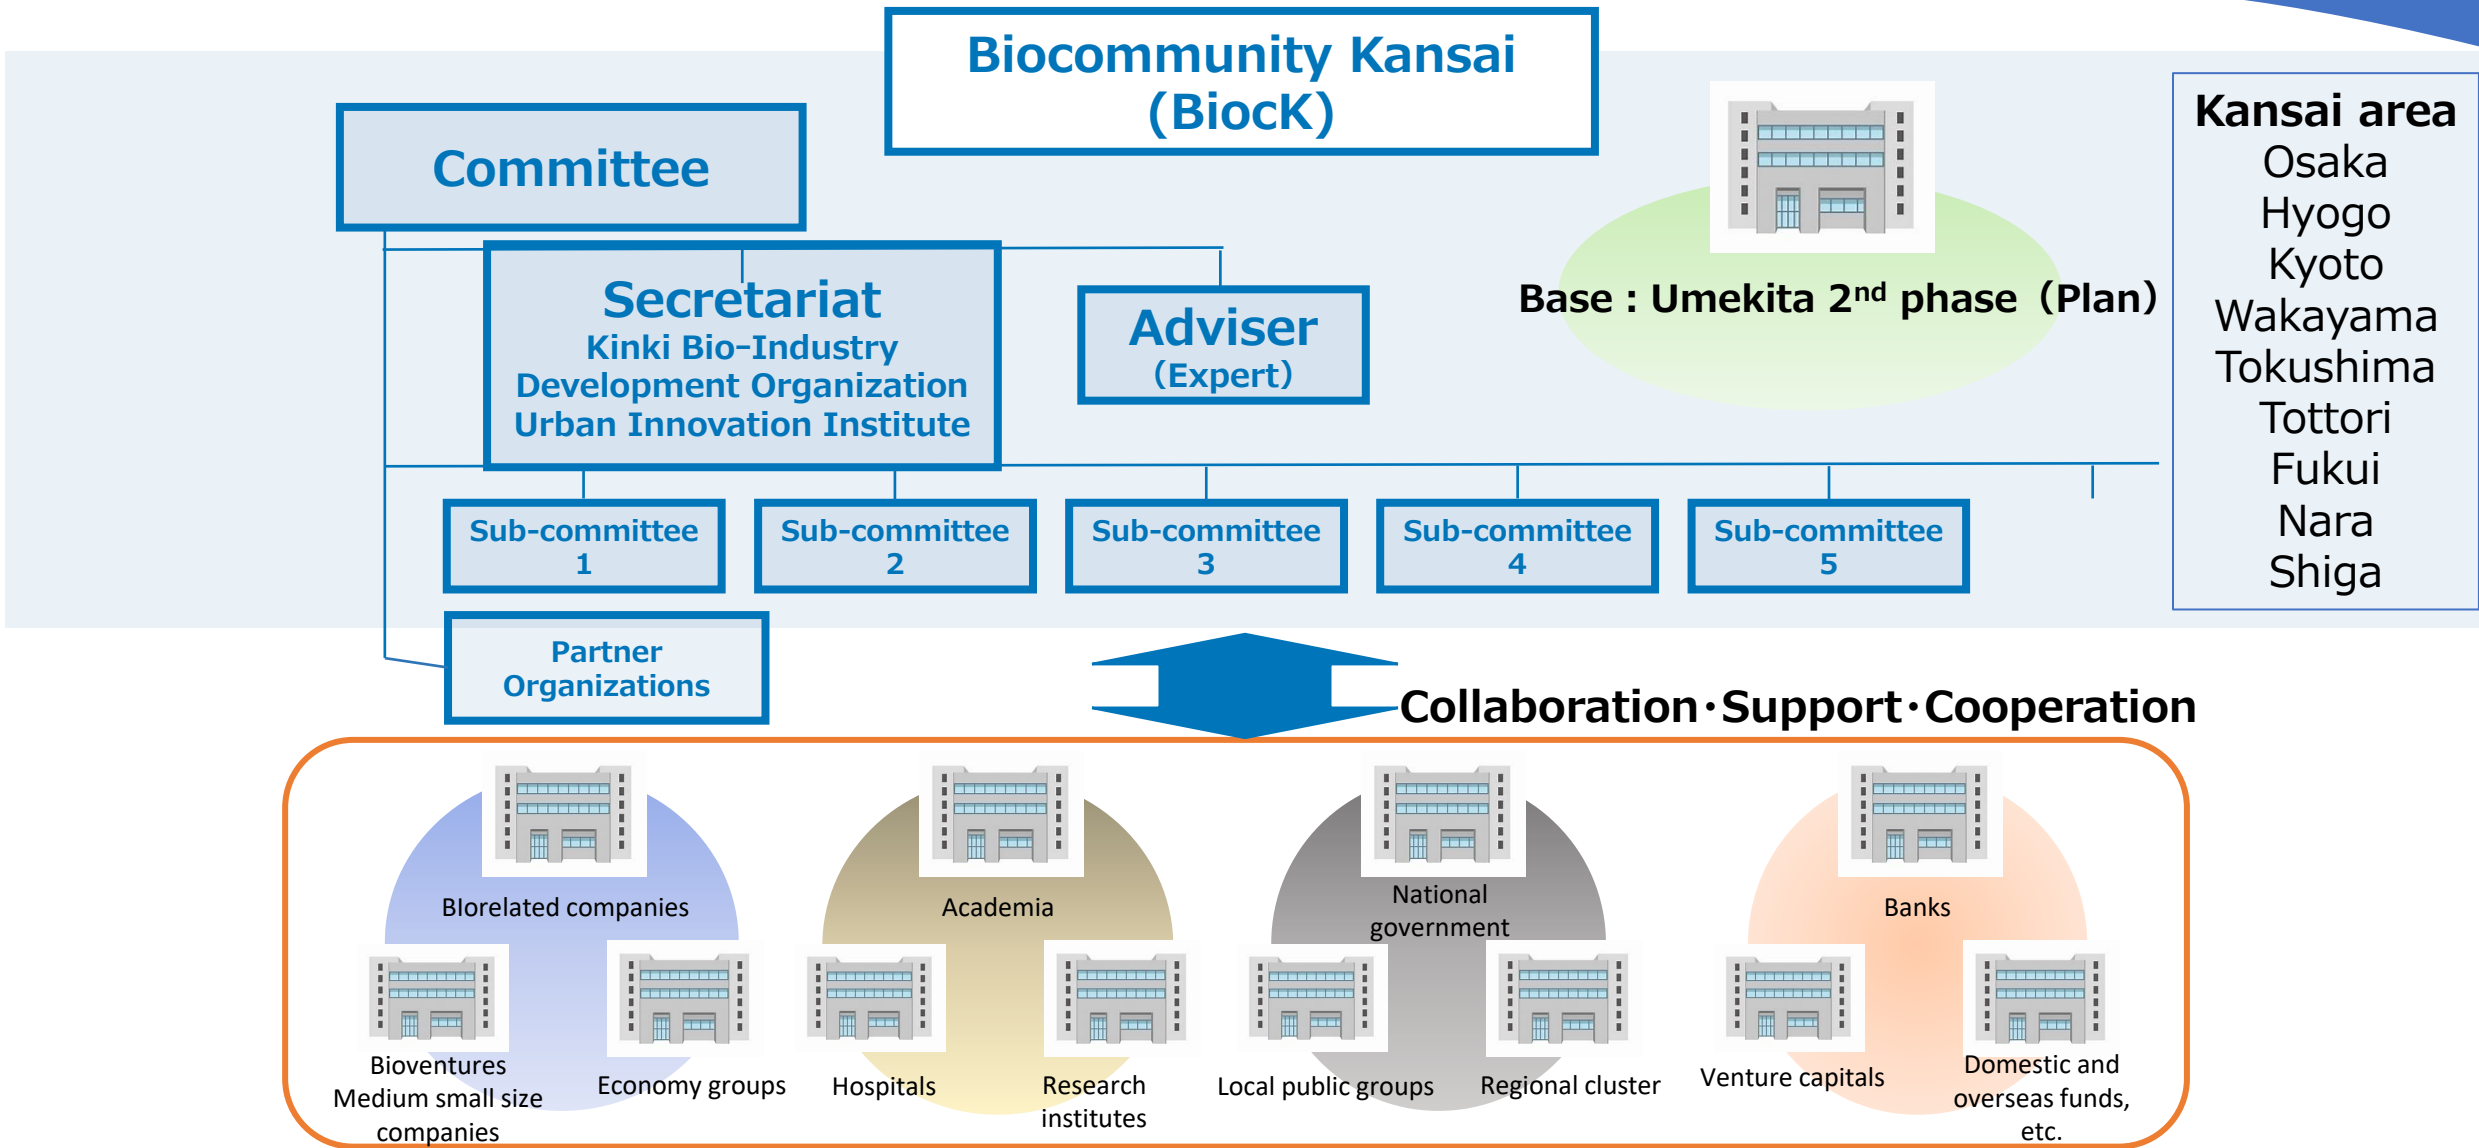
Biocommunity Kansai (BiocK)

Committee

Secretariat
Kinki Bio-Industry Development Organization
Urban Innovation Institute

Adviser (Expert)

Base : Umekita 2$^{nd}$ phase (Plan)

Kansai area
Osaka
Hyogo
Kyoto
Wakayama
Tokushima
Tottori
Fukui
Nara
Shiga

Sub-committee 1

Sub-committee 2

Sub-committee 3

Sub-committee 4

Sub-committee 5

Partner Organizations

Collaboration･Support･Cooperation

Biorelated companies

Bioventures
Medium small size companies

Economy groups

Academia

Hospitals

Research institutes

National government

Local public groups

Regional cluster

Banks

Venture capitals

Domestic and overseas funds, etc.